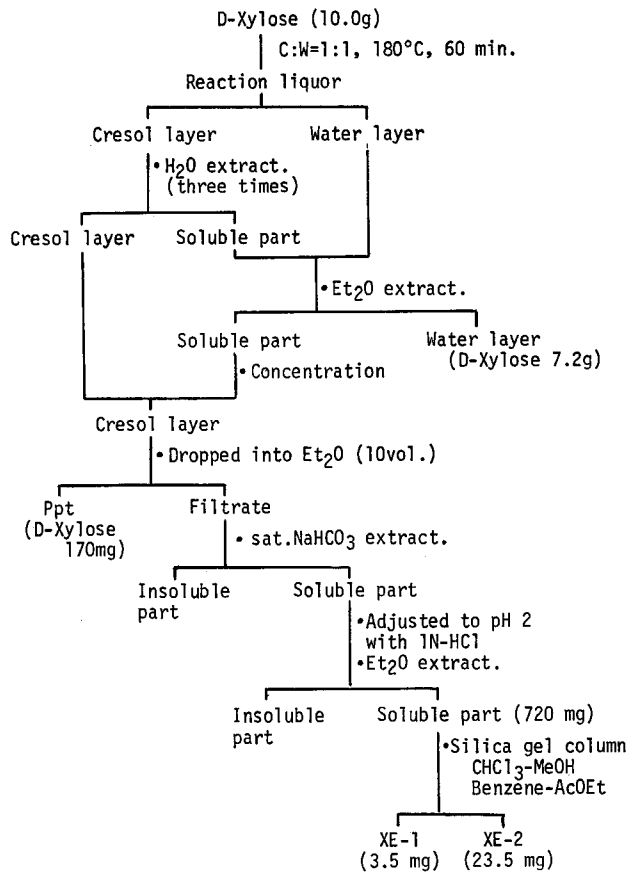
D-Xylose (10.0g)

C:W=1:1, 180°C, 60 min.

Reaction liquor

Cresol layer

Water layer

• $H_2O$ extract. (three times)

Cresol layer

Soluble part

• $Et_2O$ extract.

Soluble part

Water layer (D-Xylose 7.2g)

• Concentration

Cresol layer

• Dropped into $Et_2O$ (10vol.)

Ppt (D-Xylose 170mg)

Filtrate

• sat.$NaHCO_3$ extract.

Insoluble part

Soluble part

•Adjusted to pH 2 with 1N-HCl
•$Et_2O$ extract.

Insoluble part

Soluble part (720 mg)

•Silica gel column $CHCl_3$-MeOH Benzene-AcOEt

XE-1 (3.5 mg)

XE-2 (23.5 mg)